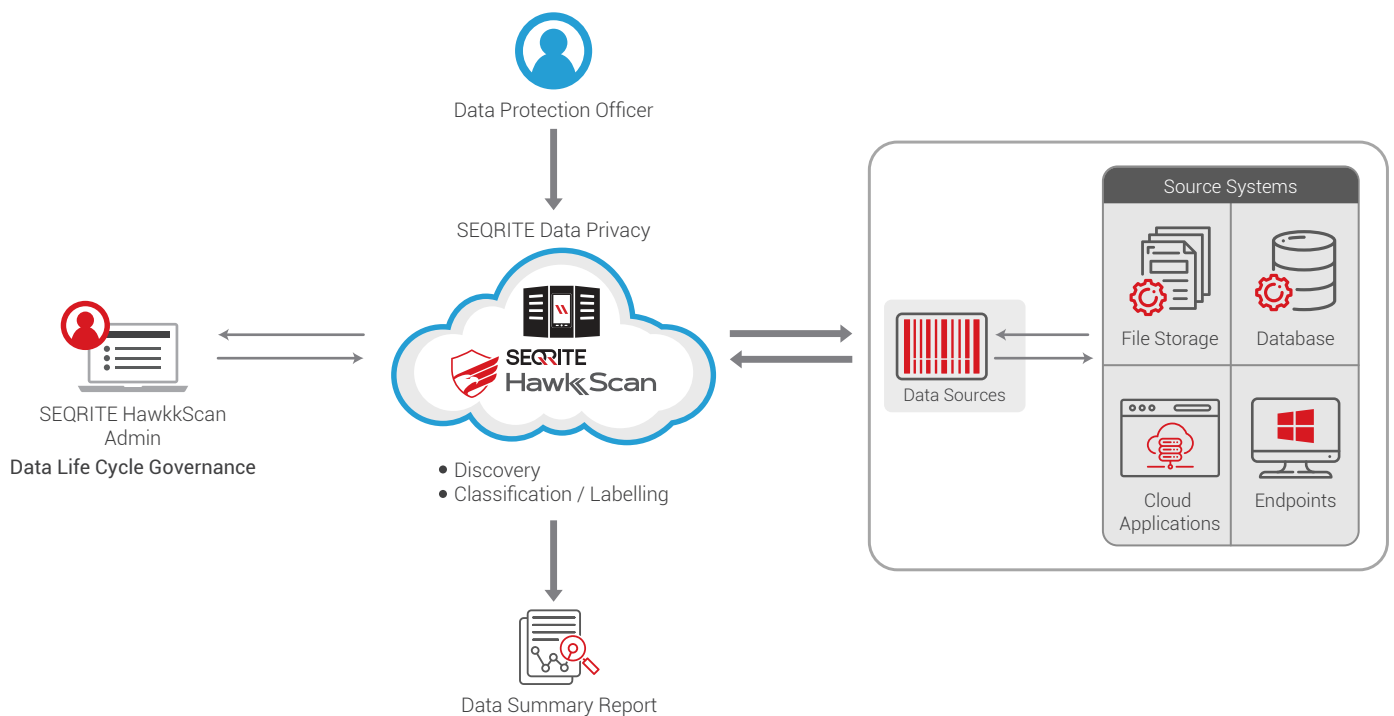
Data Protection Officer

SEQRITE Data Privacy

SEQRITE HawkScan

SEQRITE HawkkScan Admin
Data Life Cycle Governance

• Discovery
• Classification / Labelling

Data Summary Report

Data Sources

Source Systems

File Storage

Database

Cloud Applications

Endpoints